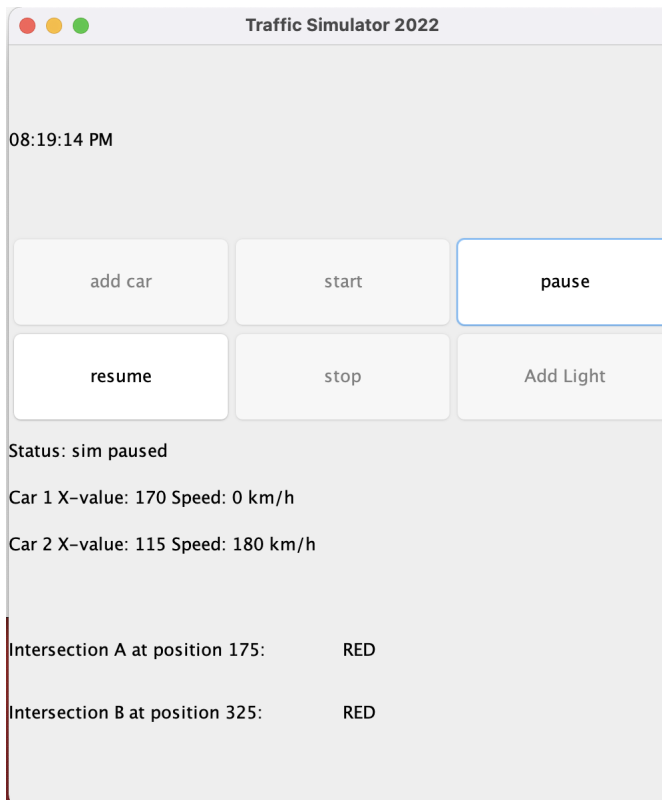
Traffic Simulator 2022

08:19:14 PM

add car
start
pause
resume
stop
Add Light

Status: sim paused

Car 1 X-value: 170 Speed: 0 km/h

Car 2 X-value: 115 Speed: 180 km/h

Intersection A at position 175: RED

Intersection B at position 325: RED